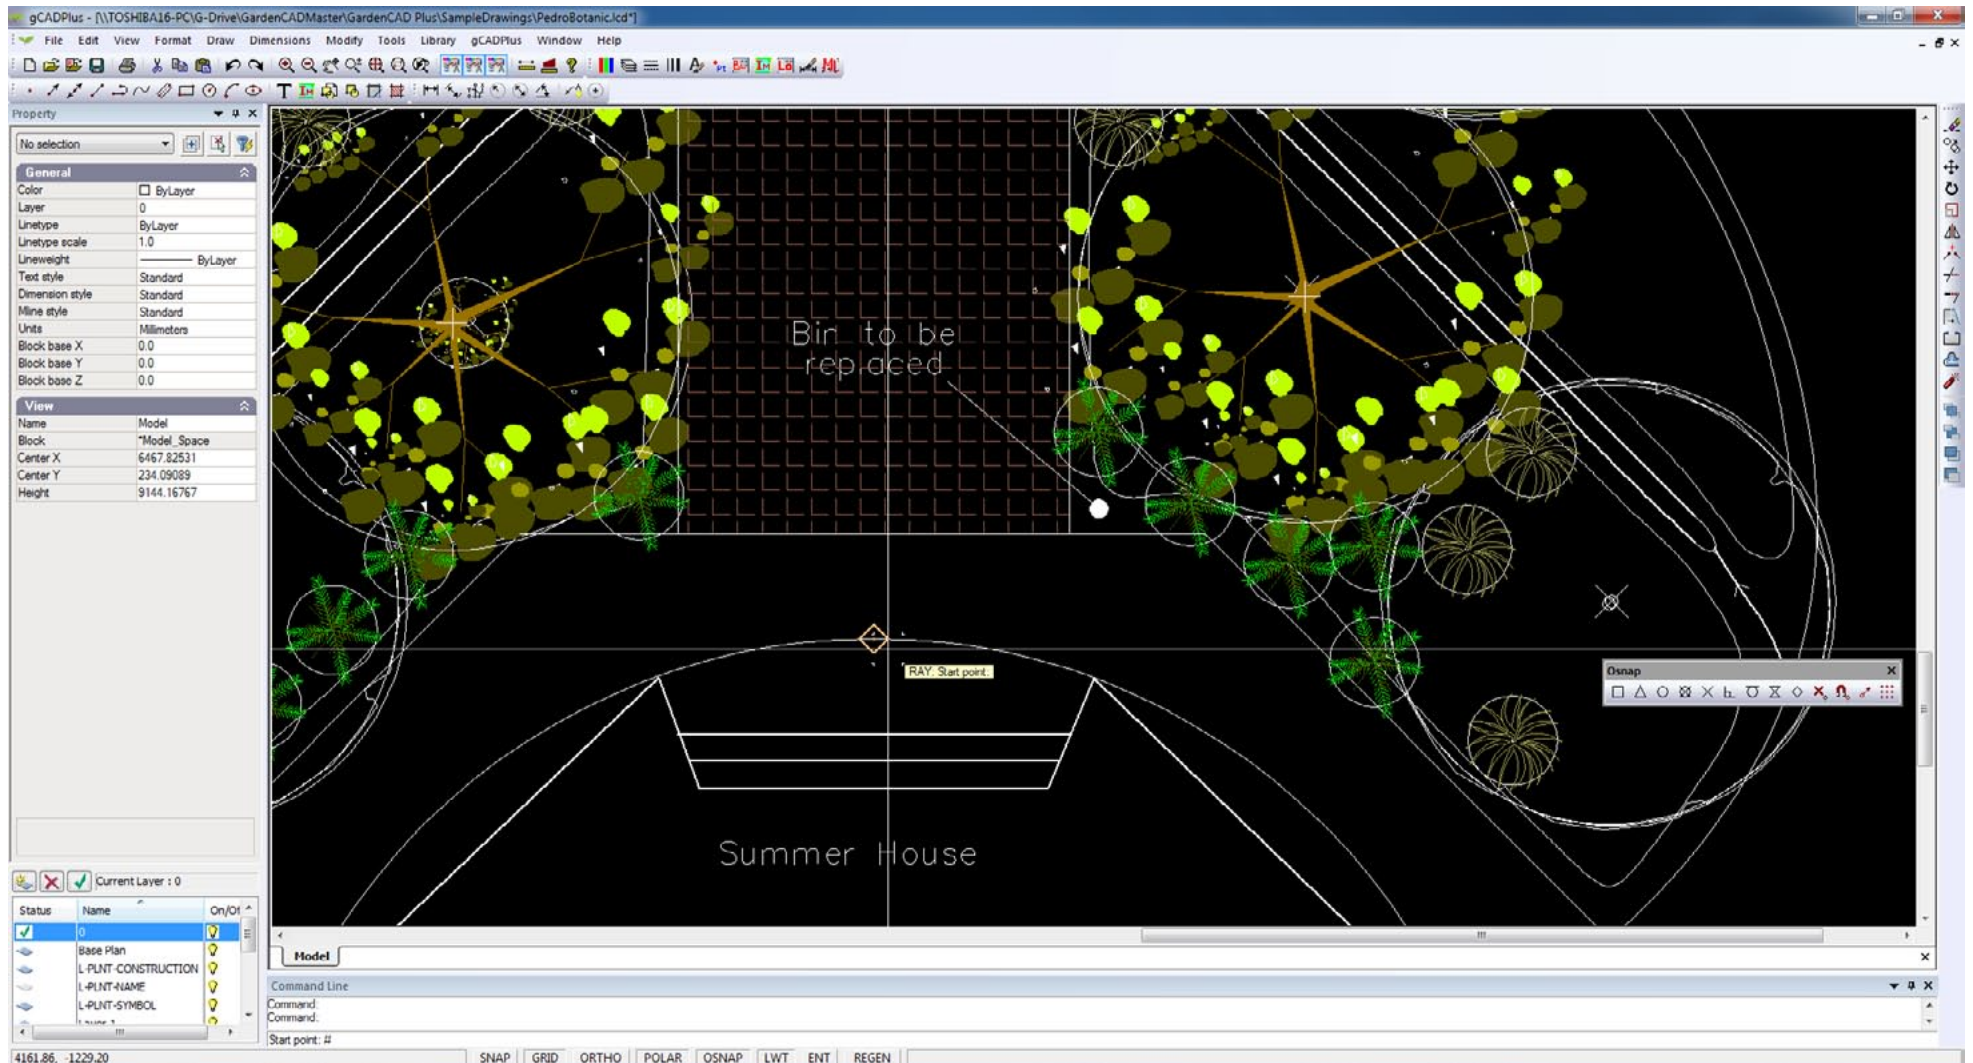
gCADPlus - [\\TOSHIBA16-PC\G-Drive\GardenCADMaster\GardenCAD Plus\SampleDrawings\PedroBotanic.lcd*]

File Edit View Format Draw Dimensions Modify Tools Library gCADPlus Window Help

Property

No selection

General

| Color | ByLayer |
|---|---|
| Layer | 0 |
| Linetype | ByLayer |
| Linetype scale | 1.0 |
| Lineweight | ByLayer |
| Text style | Standard |
| Dimension style | Standard |
| Mline style | Standard |
| Units | Millimeters |
| Block base X | 0.0 |
| Block base Y | 0.0 |
| Block base Z | 0.0 |

View

| Name | Model |
|---|---|
| Block | *Model_Space |
| Center X | 6467.82531 |
| Center Y | 234.09089 |
| Height | 9144.16767 |

Current Layer : 0

| Status | Name | On/Of |
|---|---|---|
| | 0 | |
| | Base Plan | |
| | L-PLNT-CONSTRUCTION | |
| | L-PLNT-NAME | |
| | L-PLNT-SYMBOL | |

Bin to be replaced

RAY. Start point:

Osnap

Summer House

Model

Command Line

Command:
Command:
Start point: #

4161.86, -1229.20

SNAP GRID ORTHO POLAR OSNAP LWT ENT REGEN